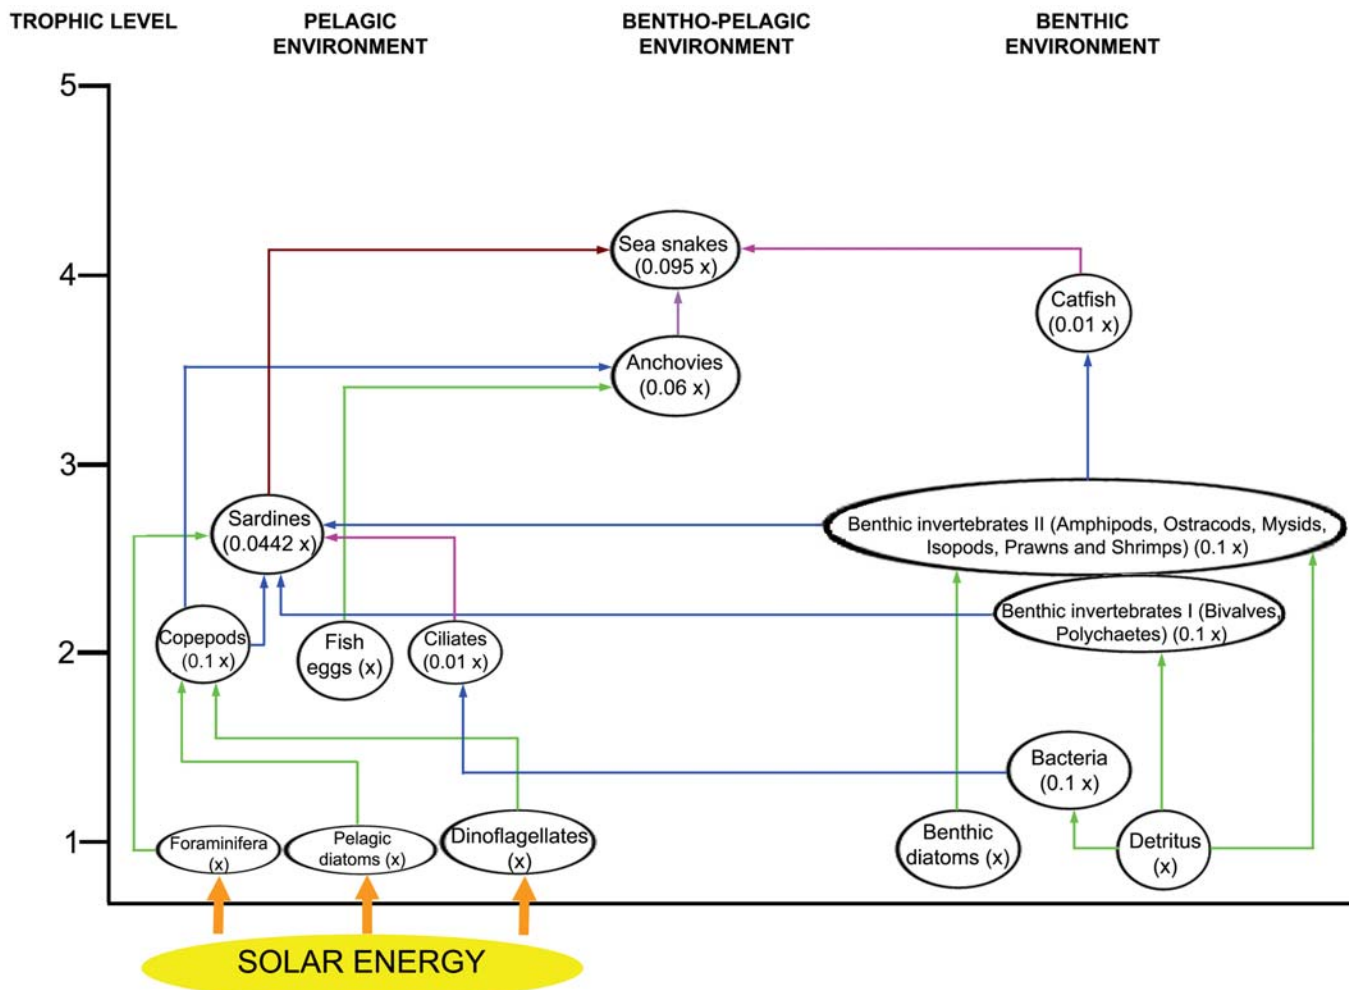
TROPHIC LEVEL

PELAGIC ENVIRONMENT

BENTHO-PELAGIC ENVIRONMENT

BENTHIC ENVIRONMENT

5

4

3

2

1

Sea snakes (0.095 x)

Catfish (0.01 x)

Anchovies (0.06 x)

Sardines (0.0442 x)

Benthic invertebrates II (Amphipods, Ostracods, Mysids, Isopods, Prawns and Shrimps) (0.1 x)

Benthic invertebrates I (Bivalves, Polychaetes) (0.1 x)

Copepods (0.1 x)

Fish eggs (x)

Ciliates (0.01 x)

Bacteria (0.1 x)

Foraminifera (x)

Pelagic diatoms (x)

Dinoflagellates (x)

Benthic diatoms (x)

Detritus (x)

SOLAR ENERGY